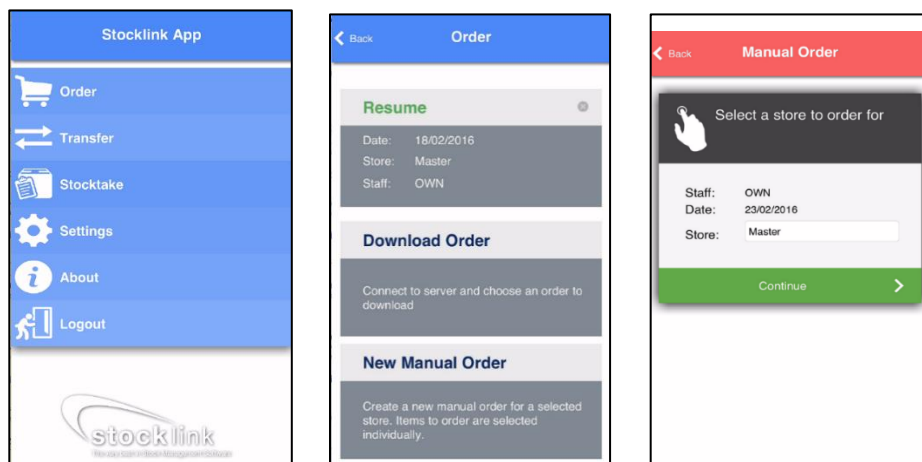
Stocklink App

Order

Transfer

Stocktake

Settings

About

Logout

stocklink

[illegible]

Back

Order

Resume

Date: 18/02/2016
Store: Master
Staff: OWN

Download Order

Connect to server and choose an order to download

New Manual Order

Create a new manual order for a selected store. Items to order are selected individually.

Back

Manual Order

Select a store to order for

Staff: OWN
Date: 23/02/2016
Store: Master

Continue